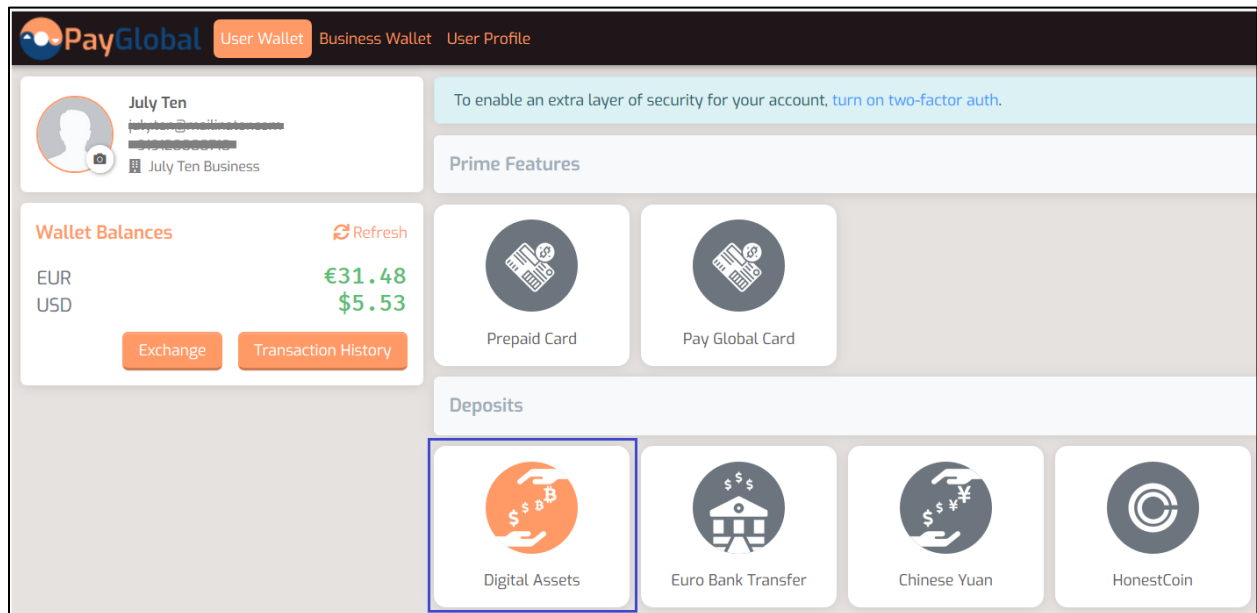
PayGlobal User Wallet Business Wallet User Profile

July Ten
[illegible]
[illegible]
July Ten Business

Wallet Balances Refresh

EUR €31.48
USD $5.53

Exchange Transaction History

To enable an extra layer of security for your account, turn on two-factor auth.

Prime Features

Prepaid Card

Pay Global Card

Deposits

Digital Assets

Euro Bank Transfer

Chinese Yuan

HonestCoin